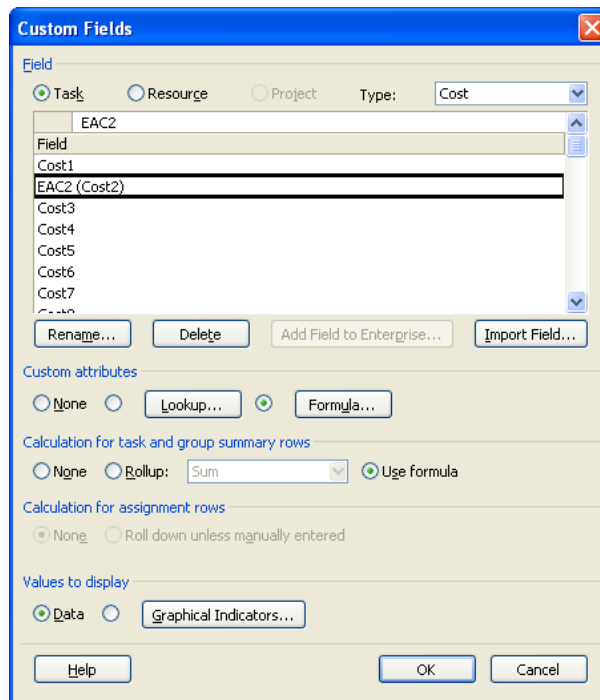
Custom Fields

Field

Task
Resource
Project
Type:
Cost

EAC2

| Field |
|---|
| Cost1 |
| EAC2 (Cost2) |
| Cost3 |
| Cost4 |
| Cost5 |
| Cost6 |
| Cost7 |

Rename...
Delete
Add Field to Enterprise...
Import Field...

Custom attributes

None
Lookup...
Formula...

Calculation for task and group summary rows

None
Rollup:
Sum
Use formula

Calculation for assignment rows

None
Roll down unless manually entered

Values to display

Data
Graphical Indicators...

Help
OK
Cancel